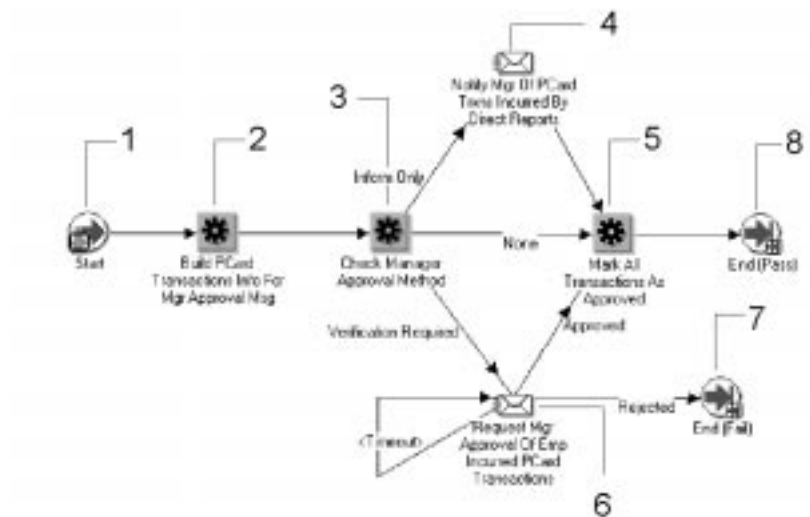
4

Notify Mgr Of PCard Trxns Incurred By Direct Reports

3

Inform Only

1

2

5

8

Start

Build PCard Transactions Info For Mgr Approval Msg

Check Manager Approval Method

None

Mark All Transactions As Approved

End (Pass)

Verification Required

Approved

7

Rejected

<Timeout>

Request Mgr Approval Of Emp Incurred PCard Transactions

End (Fail)

6